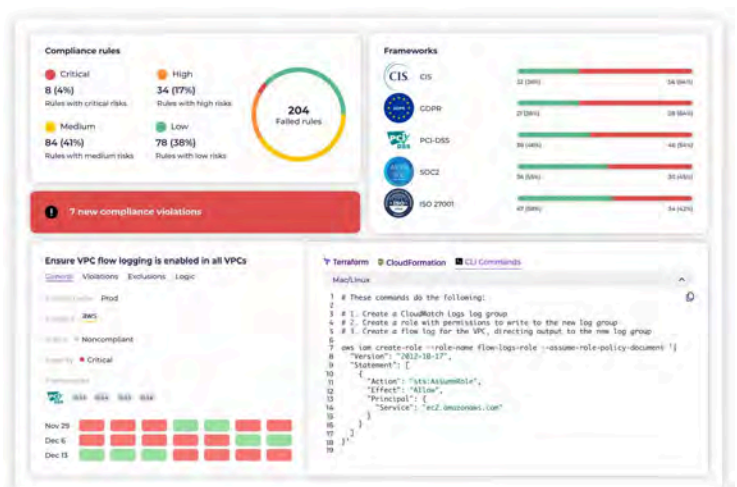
Compliance rules

Critical
8 (4%)
Rules with critical risks

High
34 (17%)
Rules with high risks

Medium
84 (41%)
Rules with medium risks

Low
78 (38%)
Rules with low risks

204
Failed rules

7 new compliance violations

Frameworks

CIS
32 (36%) 56 (64%)

GDPR
27 (49%) 28 (51%)

PCI-DSS
38 (45%) 46 (55%)

SOC2
36 (55%) 30 (45%)

ISO 27001
47 (58%) 34 (42%)

Ensure VPC flow logging is enabled in all VPCs

General Violations Exclusions Logic

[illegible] Prod
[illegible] aws
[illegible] Noncompliant
Severity Critical
Frameworks

Nov 29
Dec 6
Dec 13

Terraform CloudFormation CLI Commands

Mac/Linux

1 # These commands do the following:
2
3 # 1. Create a CloudWatch Logs log group
4 # 2. Create a role with permissions to write to the new log group
5 # 3. Create a flow log for the VPC, directing output to the new log group
6
7 aws iam create-role --role-name flow-logs-role --assume-role-policy-document '{
8 "Version": "2012-10-17",
9 "Statement": [
10 {
11 "Action": "sts:AssumeRole",
12 "Effect": "Allow",
13 "Principal": {
14 "Service": "ec2.amazonaws.com"
15 }
16 }
17 ]
18 }'
19